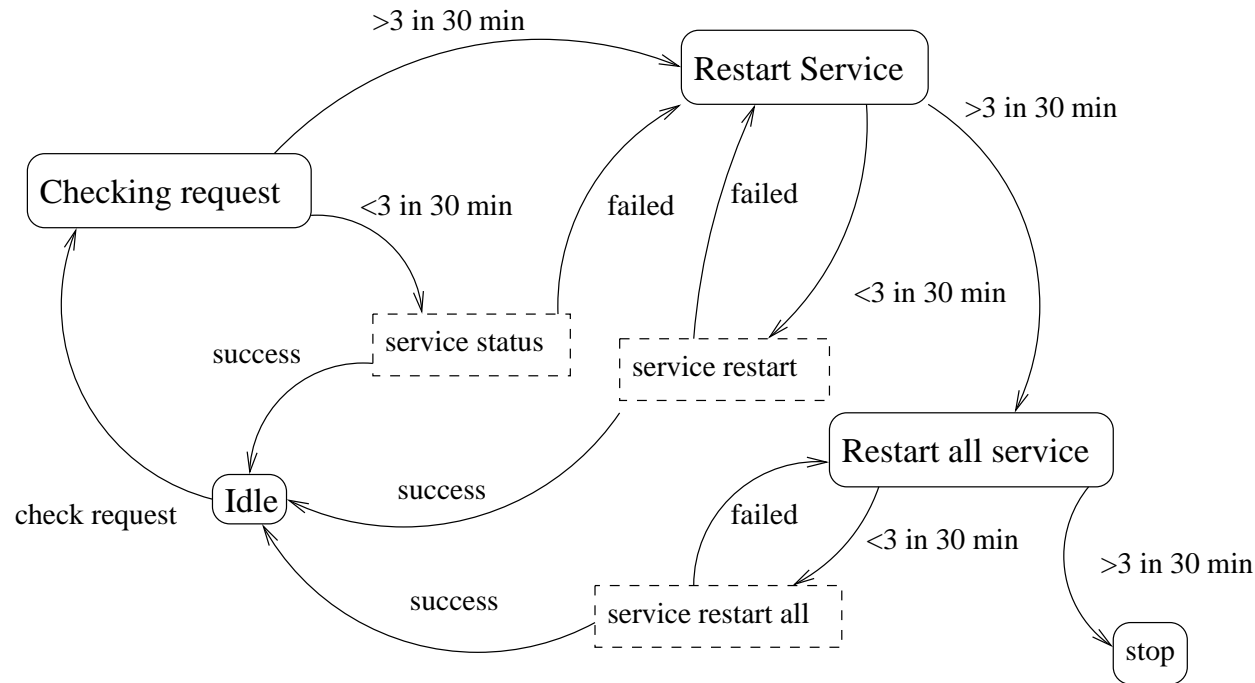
>3 in 30 min

Restart Service

>3 in 30 min

Checking request

<3 in 30 min

failed

failed

<3 in 30 min

success

service status

service restart

Restart all service

success

check request

Idle

failed

<3 in 30 min

>3 in 30 min

success

service restart all

stop